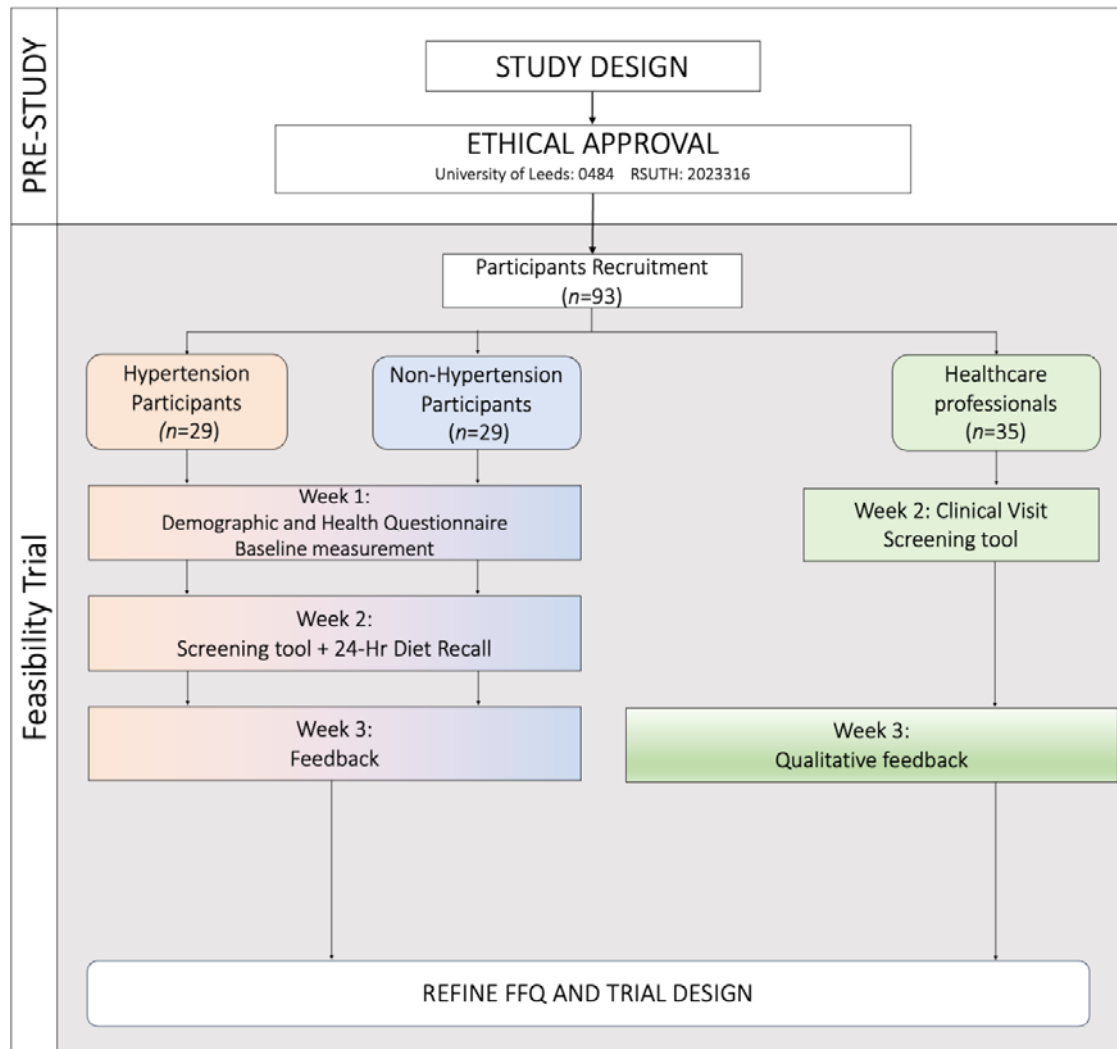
PRE-STUDY

STUDY DESIGN

ETHICAL APPROVAL
University of Leeds: 0484 RSUTH: 2023316

Feasibility Trial

Participants Recruitment
($n$=93)

Hypertension Participants
($n$=29)

Non-Hypertension Participants
($n$=29)

Healthcare professionals
($n$=35)

Week 1:
Demographic and Health Questionnaire
Baseline measurement

Week 2: Clinical Visit
Screening tool

Week 2:
Screening tool + 24-Hr Diet Recall

Week 3:
Feedback

Week 3:
Qualitative feedback

REFINE FFQ AND TRIAL DESIGN